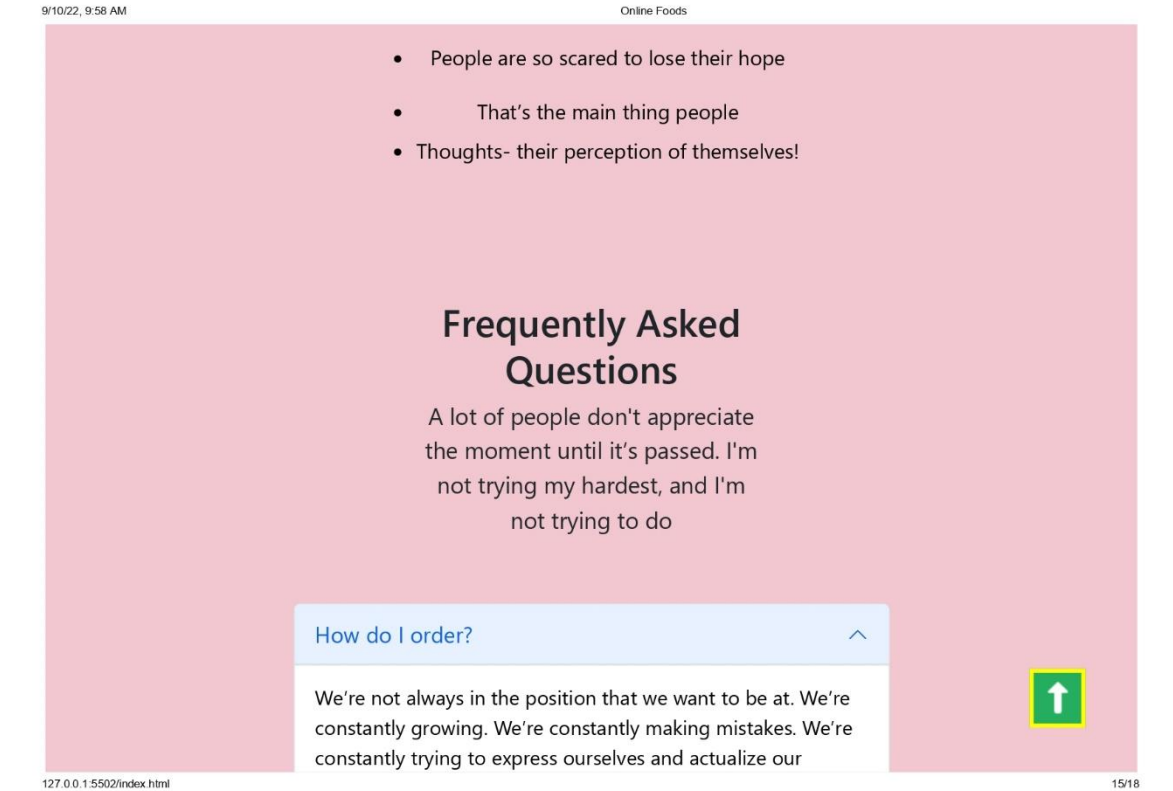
9/10/22, 9:58 AM

Online Foods

- People are so scared to lose their hope
- That's the main thing people
- Thoughts- their perception of themselves!

Frequently Asked Questions

A lot of people don't appreciate the moment until it's passed. I'm not trying my hardest, and I'm not trying to do

How do I order?

We're not always in the position that we want to be at. We're constantly growing. We're constantly making mistakes. We're constantly trying to express ourselves and actualize our

127.0.0.1:5502/index.html

15/18